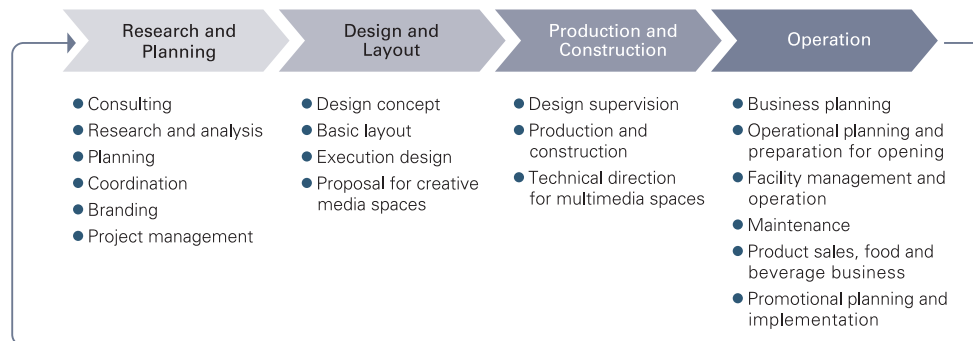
Research and Planning

Design and Layout

Production and Construction

Operation

- Consulting
- Research and analysis
- Planning
- Coordination
- Branding
- Project management

- Design concept
- Basic layout
- Execution design
- Proposal for creative media spaces

- Design supervision
- Production and construction
- Technical direction for multimedia spaces

- Business planning
- Operational planning and preparation for opening
- Facility management and operation
- Maintenance
- Product sales, food and beverage business
- Promotional planning and implementation